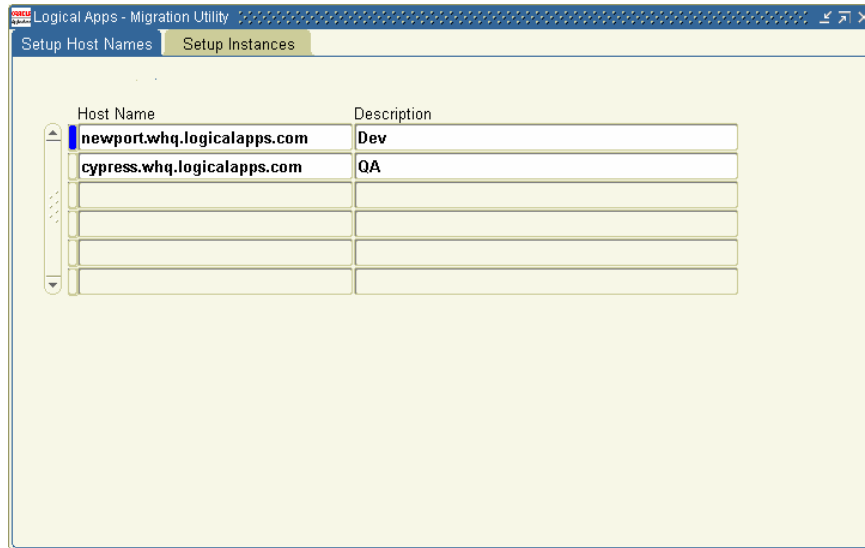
Logical Apps - Migration Utility

Setup Host Names | Setup Instances

| Host Name | Description |
|---|---|
| newport.whq.logicalapps.com | Dev |
| cypress.whq.logicalapps.com | QA |
| | |
| | |
| | |
| | |